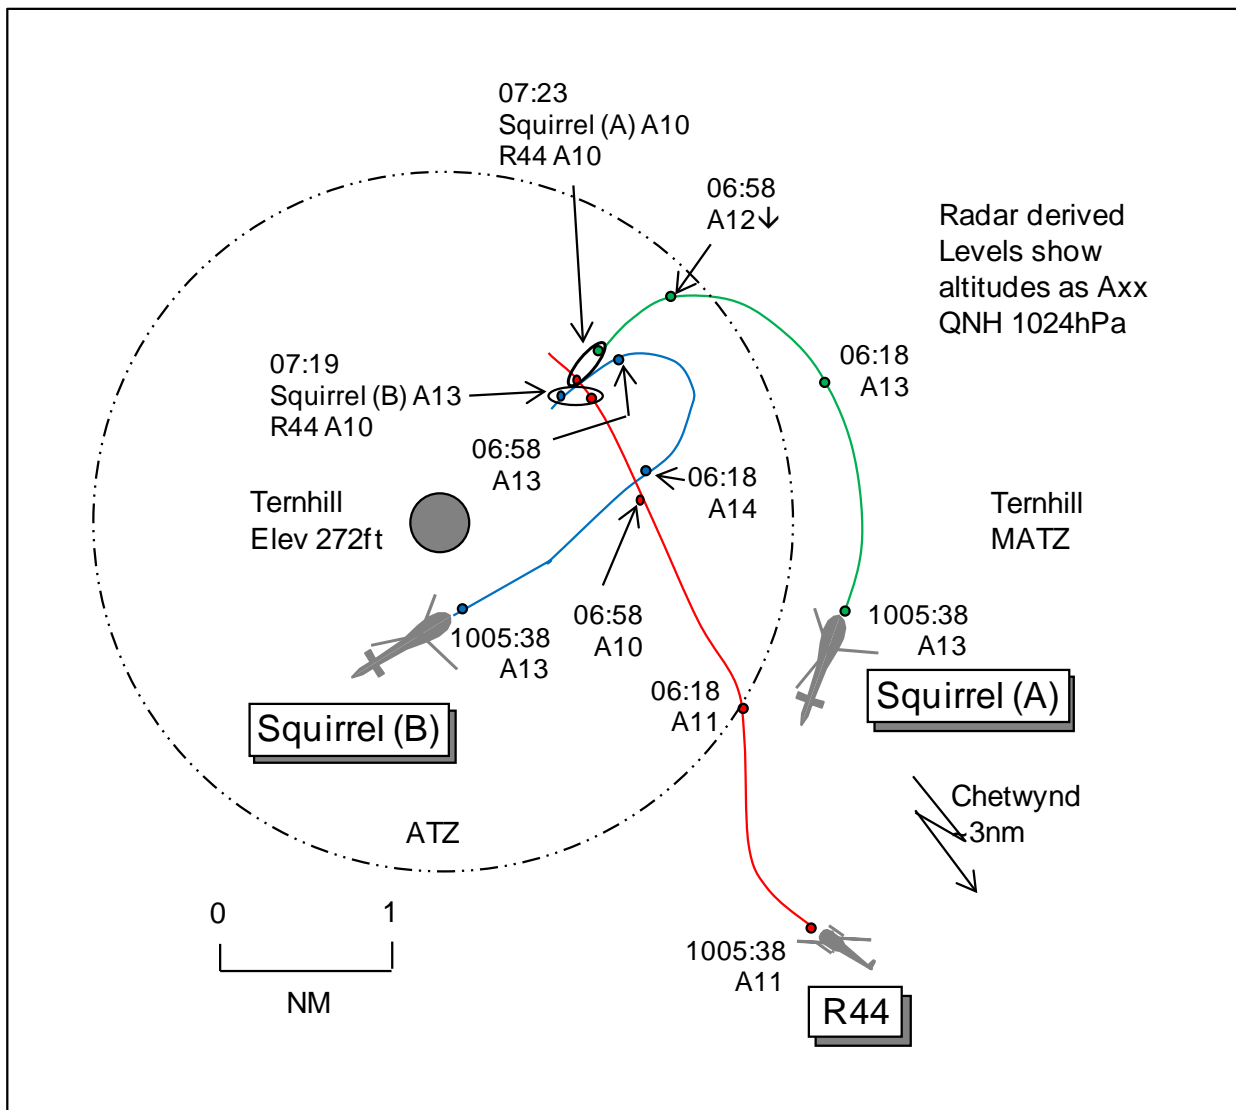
07:23
Squirrel (A) A10
R44 A10

06:58
A12↓

Radar derived Levels show altitudes as Axx QNH 1024hPa

07:19
Squirrel (B) A13
R44 A10

06:18
A13

06:58
A13

06:18
A14

Ternhill
Elev 272ft

Ternhill
MATZ

06:58
A10

1005:38
A13

1005:38
A13

Squirrel (A)

06:18
A11

Squirrel (B)

Chetwynd
3nm

ATZ

0
1
NM

1005:38
A11

R44